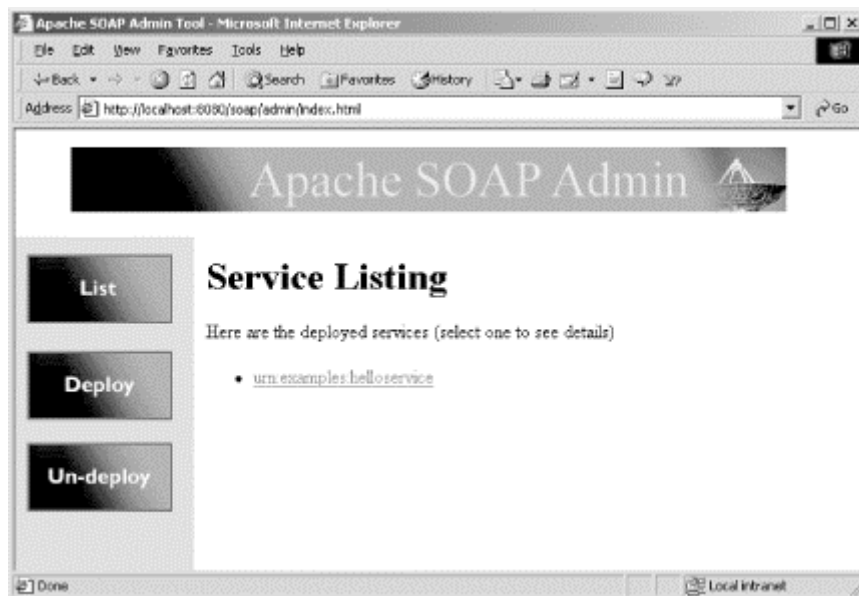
Apache SOAP Admin Tool - Microsoft Internet Explorer

File Edit View Favorites Tools Help

Back Search Favorites History

Address http://localhost:8080/soap/admin/index.html Go

Apache SOAP Admin

List

Deploy

Un-deploy

Service Listing

Here are the deployed services (select one to see details)

• urn:examples:helloservice

Done

Local intranet